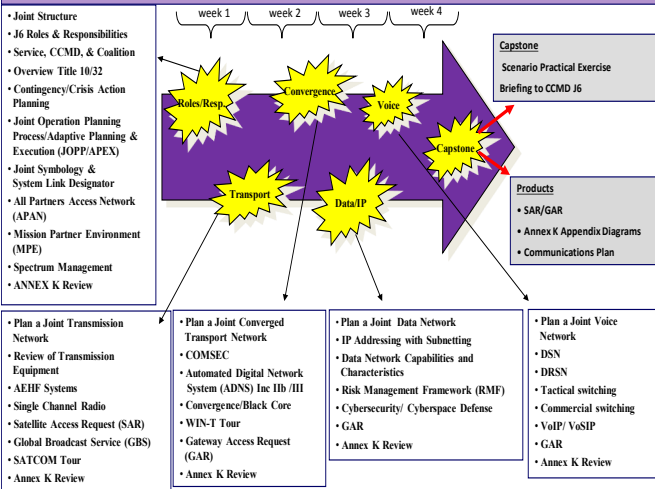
• Joint Structure
• J6 Roles & Responsibilities
• Service, CCMD, & Coalition
• Overview Title 10/32
• Contingency/Crisis Action Planning
• Joint Operation Planning Process/Adaptive Planning & Execution (JOPP/APEX)
• Joint Symbology & System Link Designator
• All Partners Access Network (APAN)
• Mission Partner Environment (MPE)
• Spectrum Management
• ANNEX K Review

week 1
week 2
week 3
week 4

Roles/Resp.
Convergence
Voice
Capstone
Transport
Data/IP

Capstone
Scenario Practical Exercise
Briefing to CCMD J6

Products
• SAR/GAR
• Annex K Appendix Diagrams
• Communications Plan

• Plan a Joint Transmission Network
• Review of Transmission Equipment
• AEHF Systems
• Single Channel Radio
• Satellite Access Request (SAR)
• Global Broadcast Service (GBS)
• SATCOM Tour
• Annex K Review

• Plan a Joint Converged Transport Network
• COMSEC
• Automated Digital Network System (ADNS) Inc IIb /III
• Convergence/Black Core
• WIN-T Tour
• Gateway Access Request (GAR)
• Annex K Review

• Plan a Joint Data Network
• IP Addressing with Subnetting
• Data Network Capabilities and Characteristics
• Risk Management Framework (RMF)
• Cybersecurity/ Cyberspace Defense
• GAR
• Annex K Review

• Plan a Joint Voice Network
• DSN
• DRSN
• Tactical switching
• Commercial switching
• VoIP/ VoSIP
• GAR
• Annex K Review